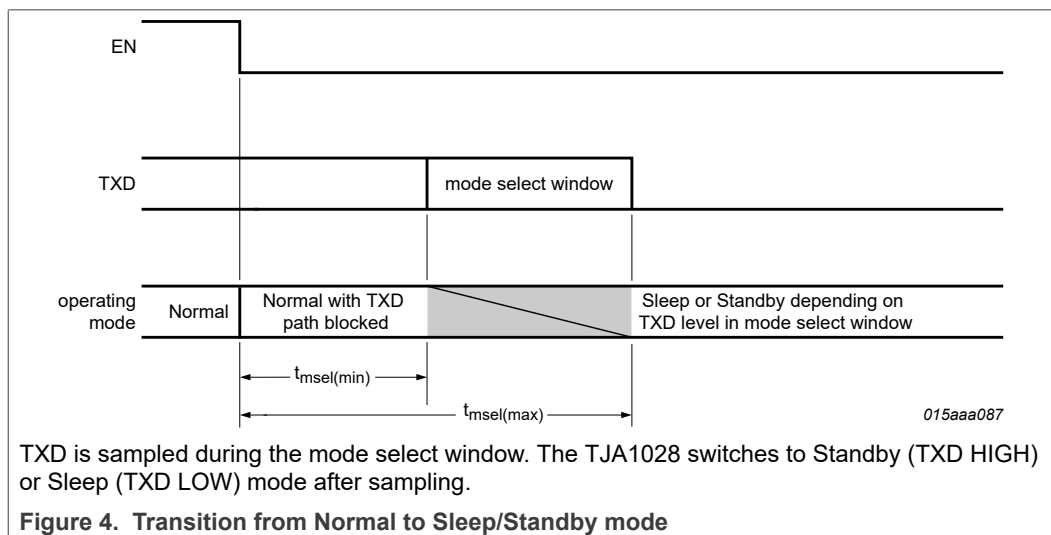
EN

TXD

mode select window

operating mode

Normal

Normal with TXD path blocked

Sleep or Standby depending on TXD level in mode select window

$t_{msel(min)}$

$t_{msel(max)}$

015aaa087

TXD is sampled during the mode select window. The TJA1028 switches to Standby (TXD HIGH) or Sleep (TXD LOW) mode after sampling.

**Figure 4. Transition from Normal to Sleep/Standby mode**